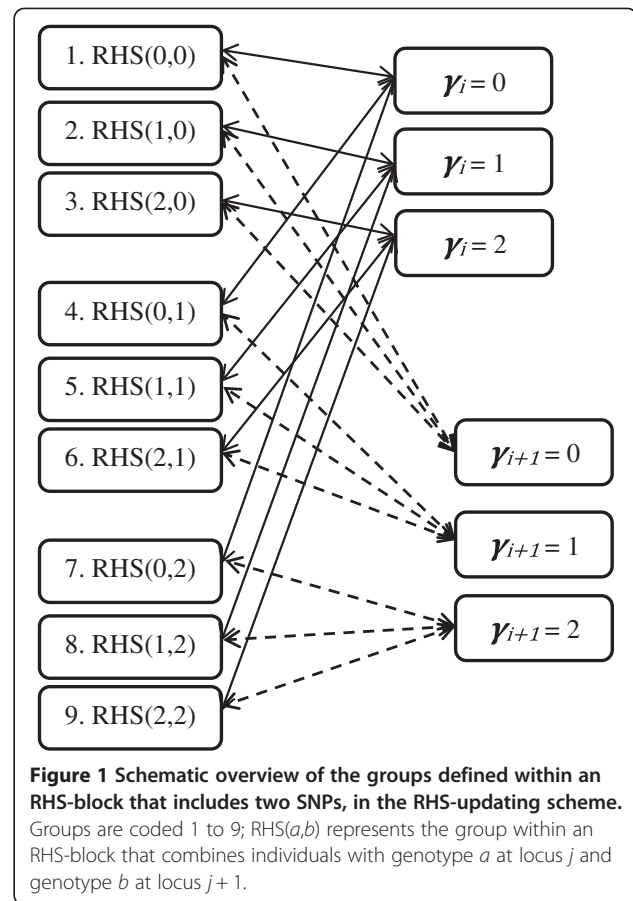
1. RHS(0,0)

2. RHS(1,0)

3. RHS(2,0)

4. RHS(0,1)

5. RHS(1,1)

6. RHS(2,1)

7. RHS(0,2)

8. RHS(1,2)

9. RHS(2,2)

$\gamma_i = 0$

$\gamma_i = 1$

$\gamma_i = 2$

$\gamma_{i+1} = 0$

$\gamma_{i+1} = 1$

$\gamma_{i+1} = 2$

**Figure 1 Schematic overview of the groups defined within an RHS-block that includes two SNPs, in the RHS-updating scheme.** Groups are coded 1 to 9; RHS($a$,$b$) represents the group within an RHS-block that combines individuals with genotype $a$ at locus $j$ and genotype $b$ at locus $j + 1$.